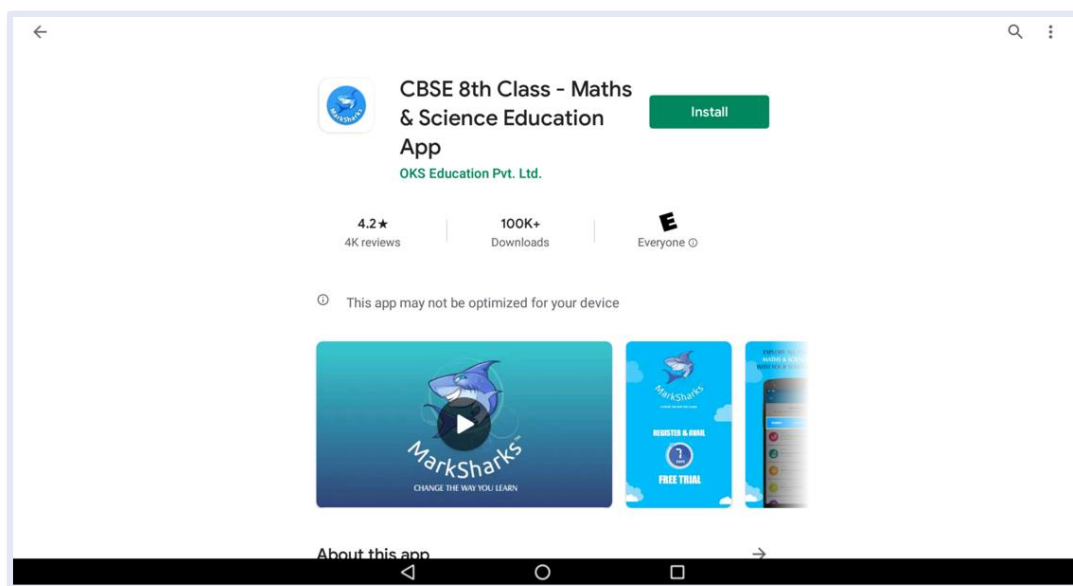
CBSE 8th Class - Maths & Science Education App

OKS Education Pvt. Ltd.

Install

4.2★
4K reviews

100K+
Downloads

E
Everyone ⓘ

ⓘ This app may not be optimized for your device

MarkSharks
CHANGE THE WAY YOU LEARN

MarkSharks
REGISTER & AVAIL
7
FREE TRIAL

EXPLORE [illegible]

About this app →